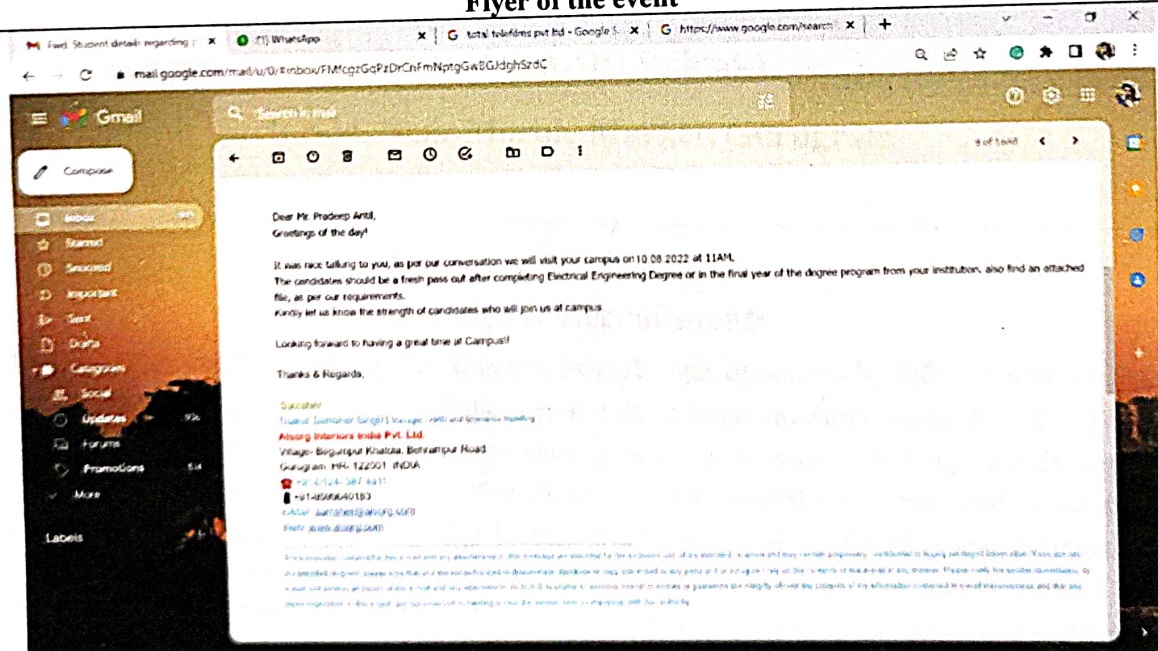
Flyer of the event

Fwd: Student details regarding | (1) WhatsApp | total telefilms pvt ltd - Google S | https://www.google.com/search

mail.google.com/mail/u/0/#inbox/FMfcgzGqPzDrCnFmNptgGwBGJdghSzdC

Gmail

Search in mail

Compose

Inbox
Starred
Snoozed
Important
Sent
Drafts
Categories
Social
Updates
Forums
Promotions
More

Labels

8 of 5,668

Dear Mr. Pradeep Antil,
Greetings of the day!

It was nice talking to you, as per our conversation we will visit your campus on 10.08.2022 at 11AM.
The candidates should be a fresh pass out after completing Electrical Engineering Degree or in the final year of the degree program from your institution, also find an attached file, as per our requirements.
Kindly let us know the strength of candidates who will join us at campus.

Looking forward to having a great time at Campus!

Thanks & Regards,

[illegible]
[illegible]
Alsorg Interiors India Pvt. Ltd.
Village- Begumpur Khatola, Behrampur Road
Gurugram, HR- 122001 INDIA
+91-0124-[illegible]
+91-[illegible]40183
eMail: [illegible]@alsorg.com
Web: www.alsorg.com

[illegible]